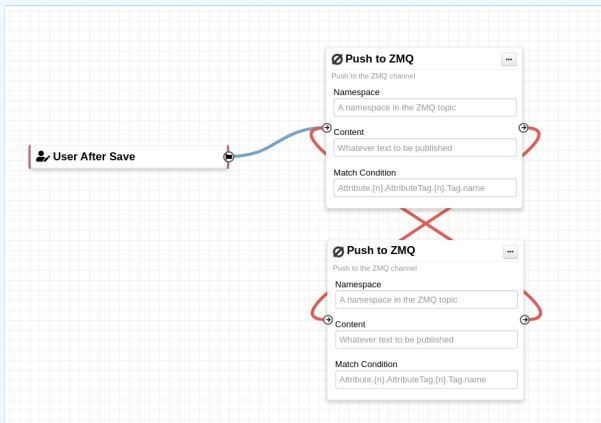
User After Save

Push to ZMQ
Push to the ZMQ channel
Namespace
A namespace in the ZMQ topic
Content
Whatever text to be published
Match Condition
Attribute.{n}.AttributeTag.{n}.Tag.name

Push to ZMQ
Push to the ZMQ channel
Namespace
A namespace in the ZMQ topic
Content
Whatever text to be published
Match Condition
Attribute.{n}.AttributeTag.{n}.Tag.name